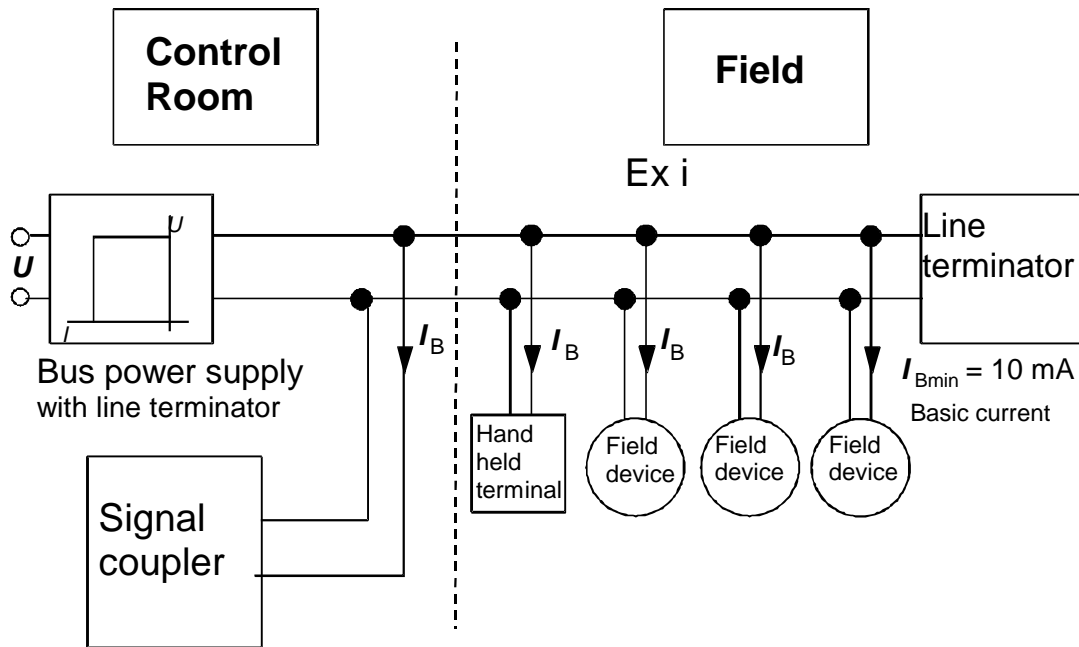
Control Room

Field

Ex i

$U$

$U$

$I$

Bus power supply with line terminator

$I_B$

$I_B$

$I_B$

$I_B$

Line terminator

$I_{Bmin}$ = 10 mA

Basic current

Hand held terminal

Field device

Field device

Field device

Signal coupler